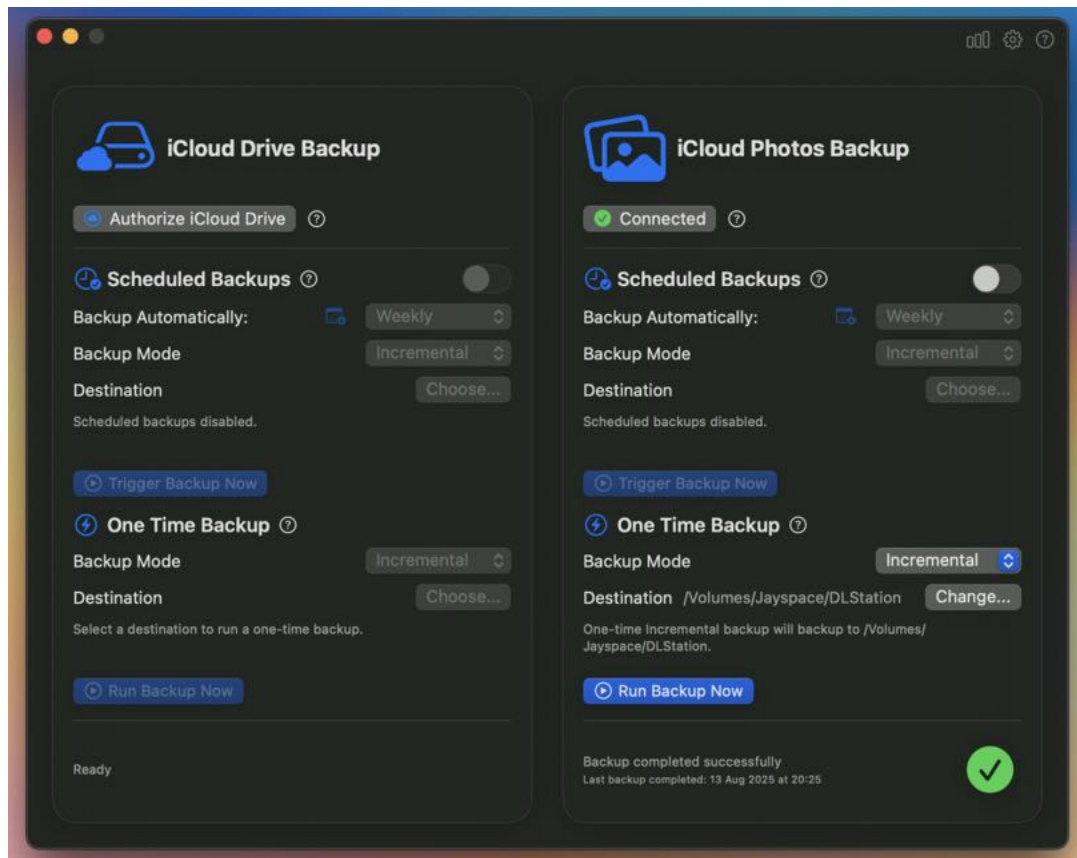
iCloud Drive Backup

Authorize iCloud Drive ⓘ

Scheduled Backups ⓘ

Backup Automatically: Weekly

Backup Mode Incremental

Destination Choose...

Scheduled backups disabled.

Trigger Backup Now

One Time Backup ⓘ

Backup Mode Incremental

Destination Choose...

Select a destination to run a one-time backup.

Run Backup Now

Ready

iCloud Photos Backup

Connected ⓘ

Scheduled Backups ⓘ

Backup Automatically: Weekly

Backup Mode Incremental

Destination Choose...

Scheduled backups disabled.

Trigger Backup Now

One Time Backup ⓘ

Backup Mode Incremental

Destination /Volumes/Jayspace/DLStation Change...

One-time Incremental backup will backup to /Volumes/Jayspace/DLStation.

Run Backup Now

Backup completed successfully

Last backup completed: 13 Aug 2025 at 20:25